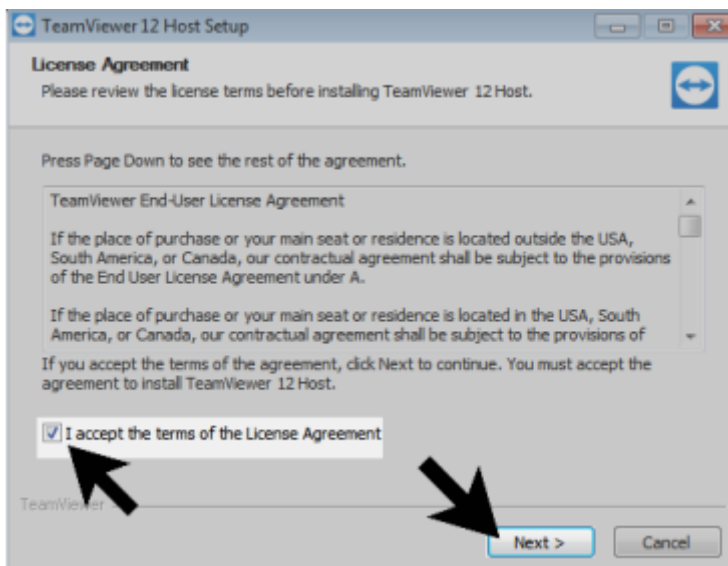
TeamViewer 12 Host Setup

License Agreement
Please review the license terms before installing TeamViewer 12 Host.

Press Page Down to see the rest of the agreement.

TeamViewer End-User License Agreement

If the place of purchase or your main seat or residence is located outside the USA, South America, or Canada, our contractual agreement shall be subject to the provisions of the End User License Agreement under A.

If the place of purchase or your main seat or residence is located in the USA, South America, or Canada, our contractual agreement shall be subject to the provisions of

If you accept the terms of the agreement, click Next to continue. You must accept the agreement to install TeamViewer 12 Host.

I accept the terms of the License Agreement

TeamViewer

Next >

Cancel